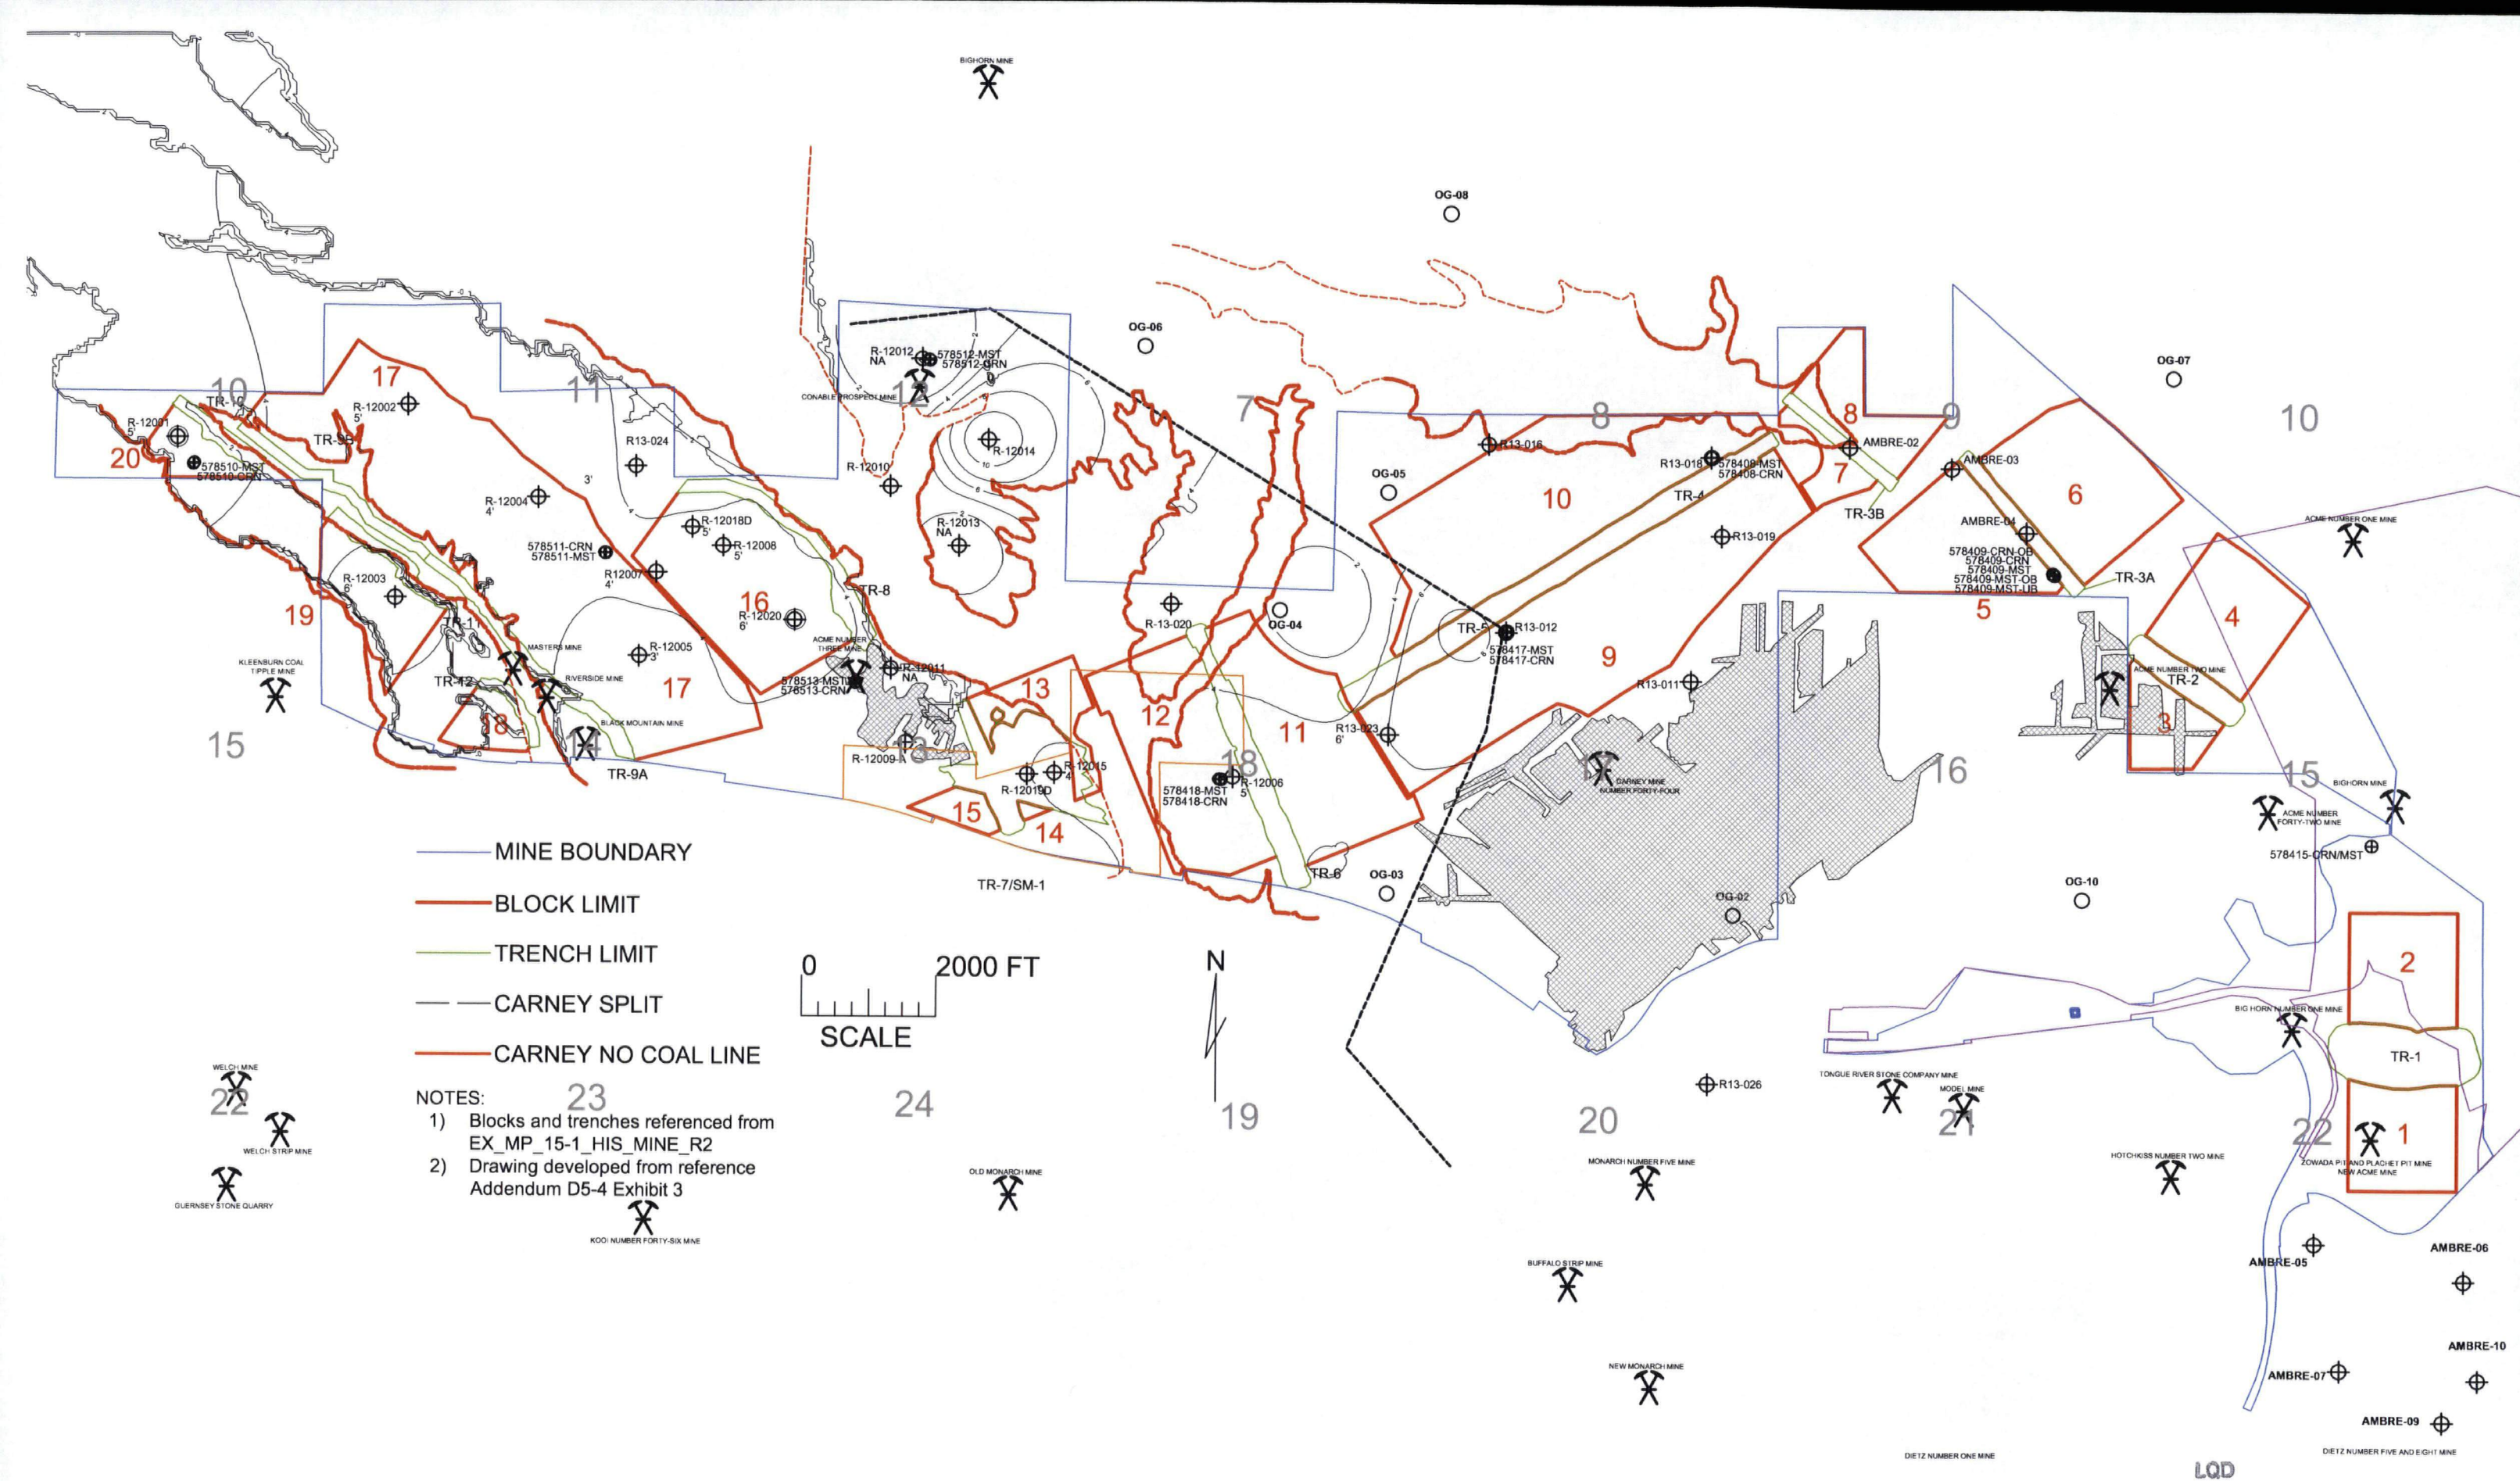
BIGHORN MINE

OG-08

OG-06

OG-07

R-12012 NA
578512-MST
578512-CRN

CONABLE PROSPECT MINE

10
11
12
7
8
9
10

17
R-12002 5'
TR-10
R-12001 5'
TR-9B
20
578510-MST
578510-CRN

R13-024
3'
R-12004 4'
R-12010
R-12014
R-12013 NA

R13-016
R13-018
578408-MST
578408-CRN
8
AMBRE-02
7
AMBRE-03
OG-05
10
TR-4
TR-3B
6
AMBRE-04
R13-019
578409-CRN-OB
578409-CRN
578409-MST
578409-MST-OB
578409-MST-UB
TR-3A
5

ACME NUMBER ONE MINE

578511-CRN
578511-MST
R-12018D 5'
R-12008 5'
R12007 4'
16
R-12020 6'
TR-8
R-12003 6'
19
TR-11
R-12005 3'
MASTERS MINE
RIVERSIDE MINE
17
TR-12
18
BLACK MOUNTAIN MINE
14
TR-9A
15
KLEENBURN COAL TIPPLE MINE

R-13-020
OG-04
TR-5
R13-012
578417-MST
578417-CRN
9
R13-011
4
ACME NUMBER TWO MINE
TR-2
3

ACME NUMBER THREE MINE
R-12011 NA
578513-MST
578513-CRN
13
12
11
R13-023 6'
R-12009
13
R-12015 4'
R-12019D
15
14
18
578418-MST
578418-CRN
R-12006 5'
17
CARNEY MINE NUMBER FORTY-FOUR
16
15
BIGHORN MINE
ACME NUMBER FORTY-TWO MINE
578415-CRN/MST

TR-7/SM-1
TR-6
OG-03
OG-02
OG-10

MINE BOUNDARY
BLOCK LIMIT
TRENCH LIMIT
CARNEY SPLIT
CARNEY NO COAL LINE

0 2000 FT
SCALE

N

2
BIG HORN NUMBER ONE MINE
TR-1
1

NOTES:
1) Blocks and trenches referenced from EX_MP_15-1_HIS_MINE_R2
2) Drawing developed from reference Addendum D5-4 Exhibit 3

WELCH MINE
22
23
24
19
20
21
22
WELCH STRIP MINE
GUERNSEY STONE QUARRY
KOOI NUMBER FORTY-SIX MINE
OLD MONARCH MINE
R13-026
TONGUE RIVER STONE COMPANY MINE
MODEL MINE
MONARCH NUMBER FIVE MINE
HOTCHKISS NUMBER TWO MINE
ZOWADA PIT AND PLACHET PIT MINE
NEW ACME MINE
BUFFALO STRIP MINE
AMBRE-05
AMBRE-06
AMBRE-10
AMBRE-07
AMBRE-09
NEW MONARCH MINE
DIETZ NUMBER ONE MINE
DIETZ NUMBER FIVE AND EIGHT MINE
LQD